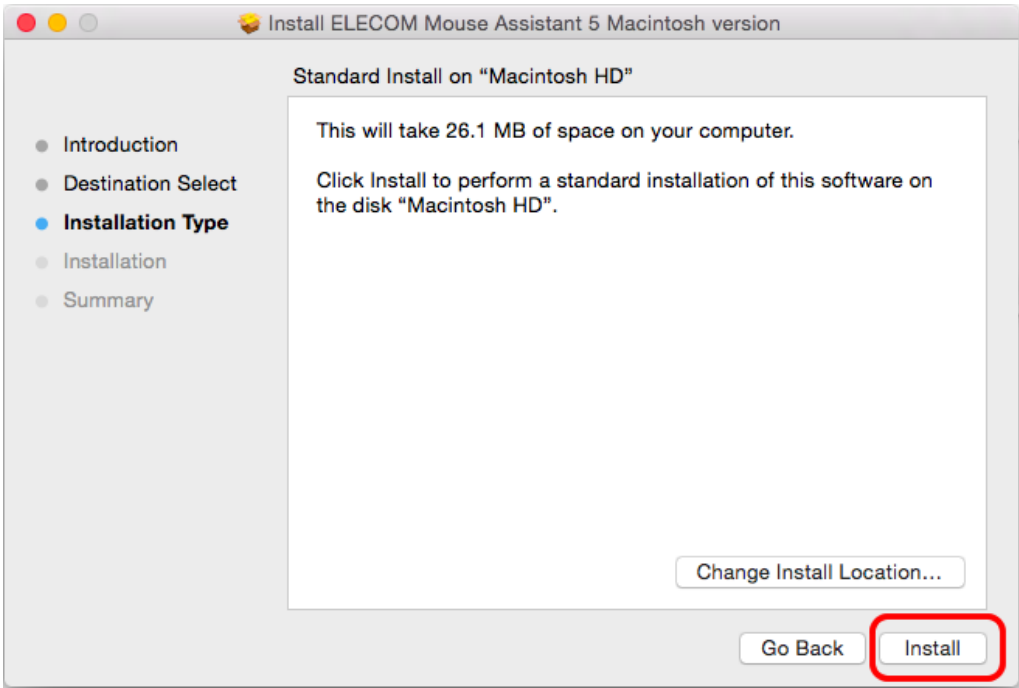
Install ELECOM Mouse Assistant 5 Macintosh version

Standard Install on “Macintosh HD”

Introduction
Destination Select
Installation Type
Installation
Summary

This will take 26.1 MB of space on your computer.

Click Install to perform a standard installation of this software on the disk “Macintosh HD”.

Change Install Location...

Go Back

Install